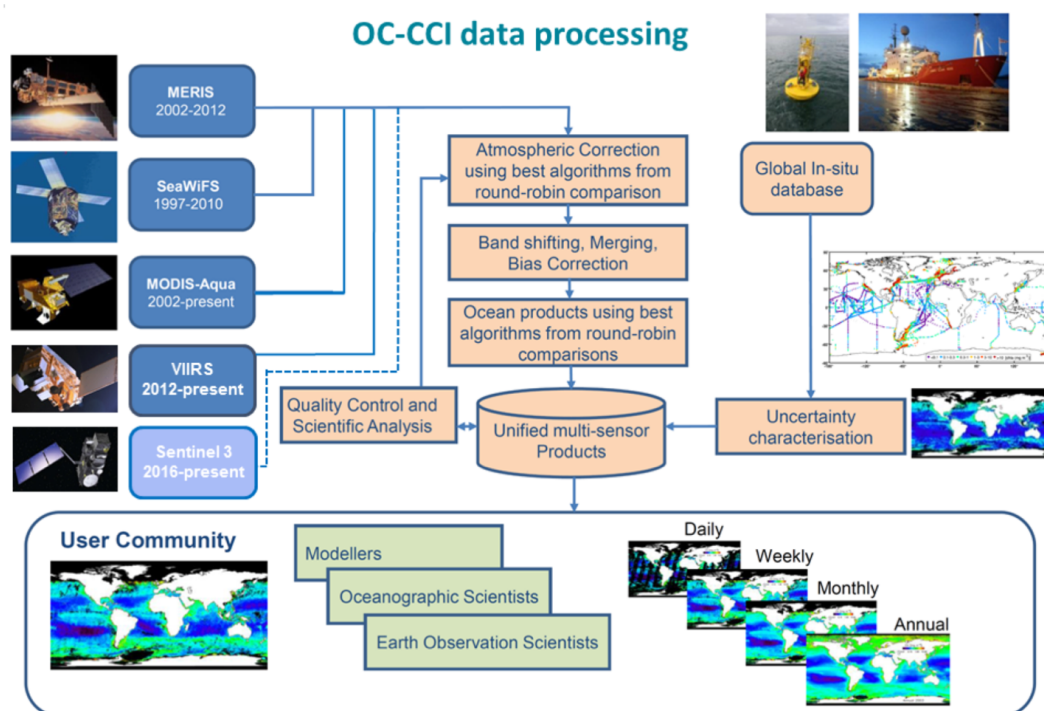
OC-CCI data processing

MERIS
2002-2012

SeaWiFS
1997-2010

MODIS-Aqua
2002-present

VIIRS
2012-present

Sentinel 3
2016-present

Atmospheric Correction using best algorithms from round-robin comparison

Band shifting, Merging, Bias Correction

Ocean products using best algorithms from round-robin comparisons

Global In-situ database

Quality Control and Scientific Analysis

Unified multi-sensor Products

Uncertainty characterisation

User Community

Modellers

Oceanographic Scientists

Earth Observation Scientists

Daily

Weekly

Monthly

Annual